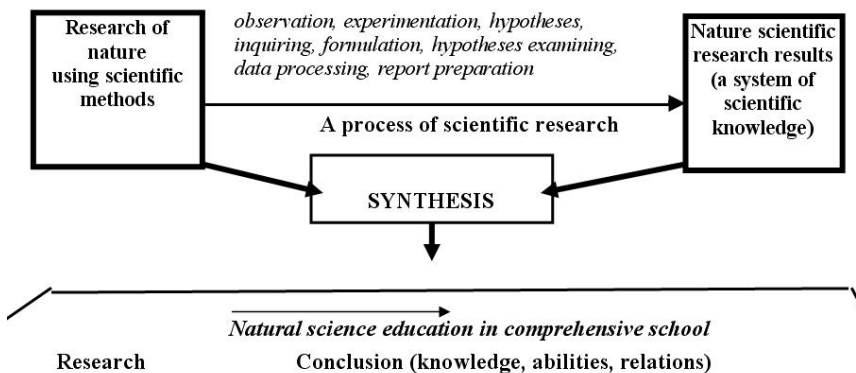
Research of nature using scientific methods

observation, experimentation, hypotheses, inquiring, formulation, hypotheses examining, data processing, report preparation

Nature scientific research results (a system of scientific knowledge)

A process of scientific research

SYNTHESIS

Natural science education in comprehensive school

Research

Conclusion (knowledge, abilities, relations)